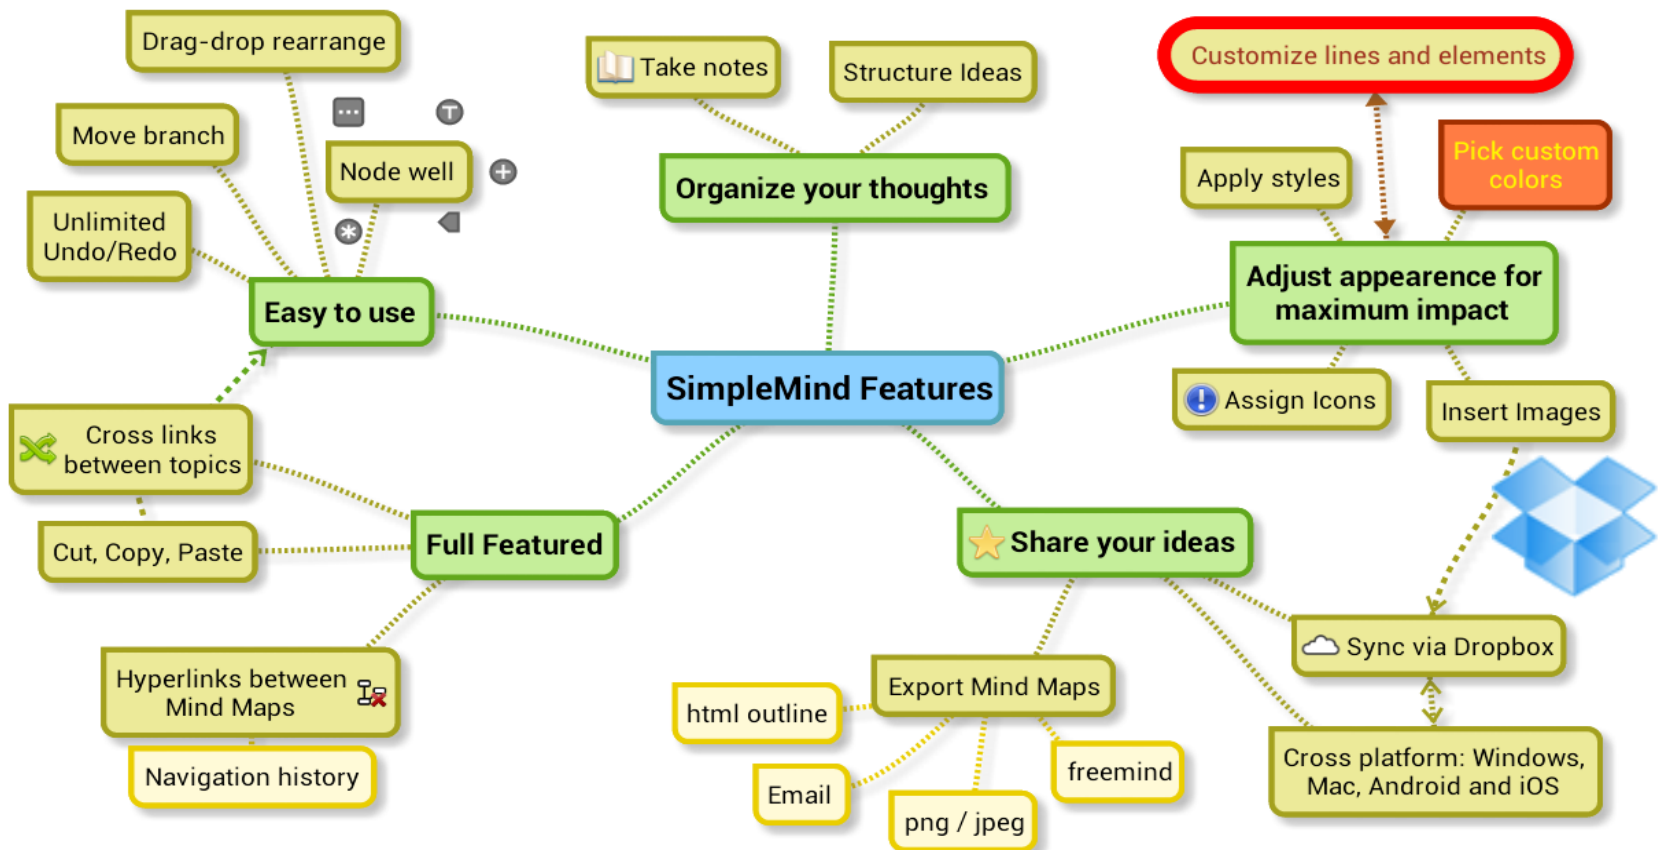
SimpleMind Features

Easy to use

Drag-drop rearrange

Move branch

Node well

Unlimited Undo/Redo

Organize your thoughts

Take notes

Structure Ideas

Adjust appearence for maximum impact

Customize lines and elements

Apply styles

Pick custom colors

Assign Icons

Insert Images

Full Featured

Cross links between topics

Cut, Copy, Paste

Hyperlinks between Mind Maps

Navigation history

Share your ideas

Export Mind Maps

html outline

Email

png / jpeg

freemind

Sync via Dropbox

Cross platform: Windows, Mac, Android and iOS